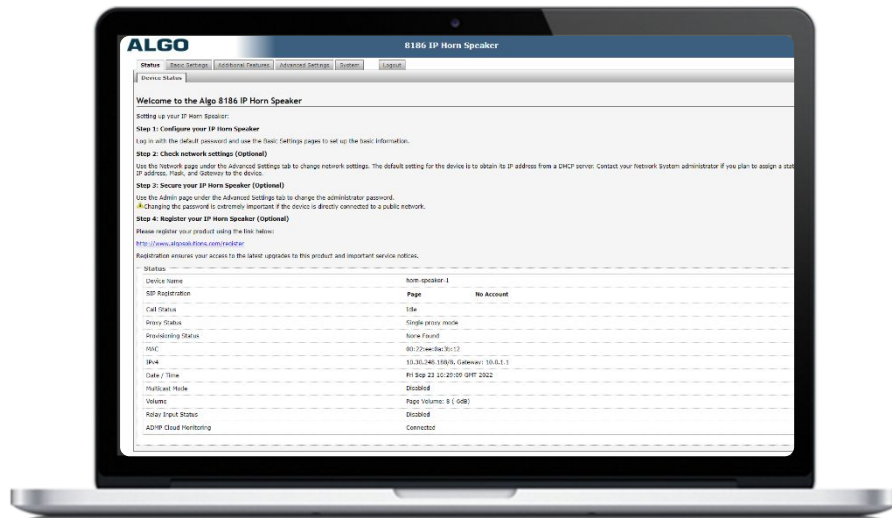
ALGO

8186 IP Horn Speaker

Status | Basic Settings | Additional Features | Advanced Settings | System | Logout

Device Status

Welcome to the Algo 8186 IP Horn Speaker

Setting up your IP Horn Speaker:

Step 1: Configure your IP Horn Speaker

Log in with the default password and use the Basic Settings pages to set up the basic information.

Step 2: Check network settings (Optional)

Use the Network page under the Advanced Settings tab to change network settings. The default setting for the device is to obtain its IP address from a DHCP server. Contact your Network System administrator if you plan to assign a stat IP address, Mask, and Gateway to the device.

Step 3: Secure your IP Horn Speaker (Optional)

Use the Admin page under the Advanced Settings tab to change the administrator password.
Changing the password is extremely important if the device is directly connected to a public network.

Step 4: Register your IP Horn Speaker (Optional)

Please register your product using the link below:

http://www.algosolutions.com/register

Registration ensures your access to the latest upgrades to this product and important service notices.

Status

| | | |
|---|---|---|
| Device Name | horn-speaker-1 | |
| SIP Registration | Page | No Account |
| Call Status | Idle | |
| Proxy Status | Single proxy mode | |
| Provisioning Status | None Found | |
| MAC | 00:22:ee:8e:30:12 | |
| IPv4 | 10.30.248.158/8, Gateway: 10.0.1.1 | |
| Date / Time | Fri Sep 23 10:20:00 GMT 2022 | |
| Multicast Mode | Disabled | |
| Volume | Page Volume: 8 ( 6dB) | |
| Relay Input Status | Disabled | |
| ADMP Cloud Monitoring | Connected | |